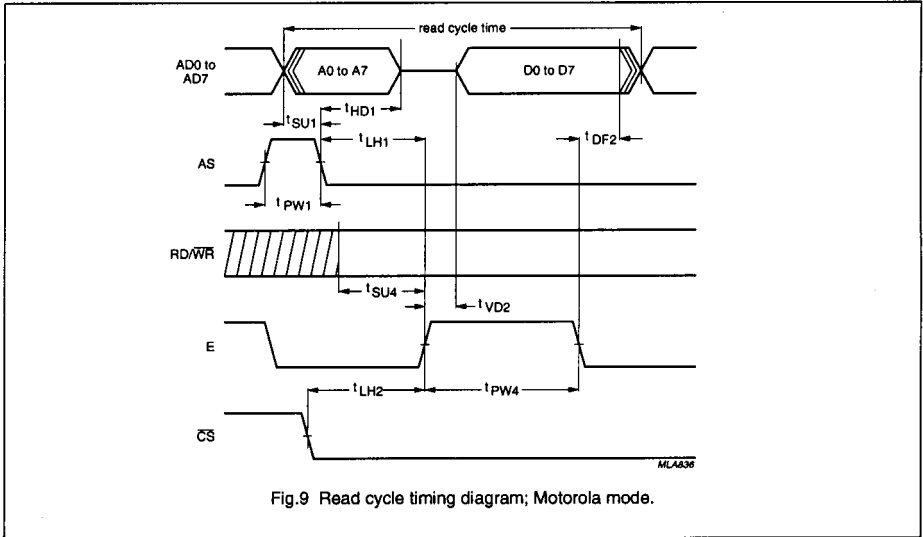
read cycle time

AD0 to AD7

A0 to A7

D0 to D7

$t_{HD1}$

$t_{SU1}$

$t_{LH1}$

$t_{DF2}$

AS

$t_{PW1}$

RD/$\overline{WR}$

$t_{SU4}$

$t_{VD2}$

E

$t_{LH2}$

$t_{PW4}$

$\overline{CS}$

MLA636

Fig.9 Read cycle timing diagram; Motorola mode.